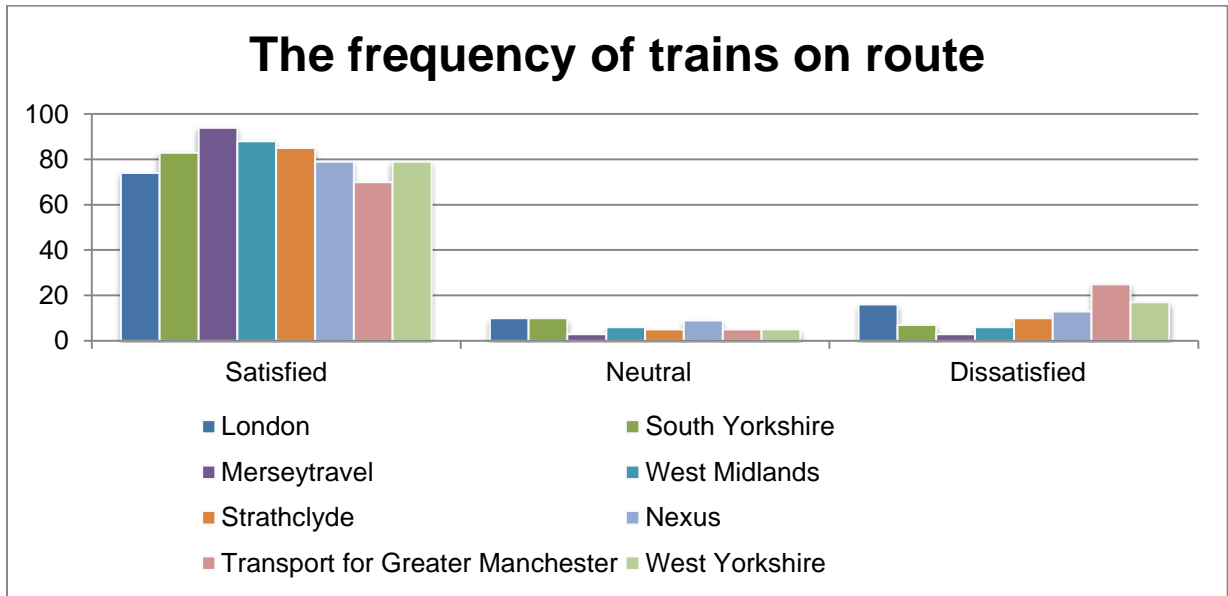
The frequency of trains on route

100
80
60
40
20
0

Satisfied
Neutral
Dissatisfied

London
South Yorkshire
Merseytravel
West Midlands
Strathclyde
Nexus
Transport for Greater Manchester
West Yorkshire